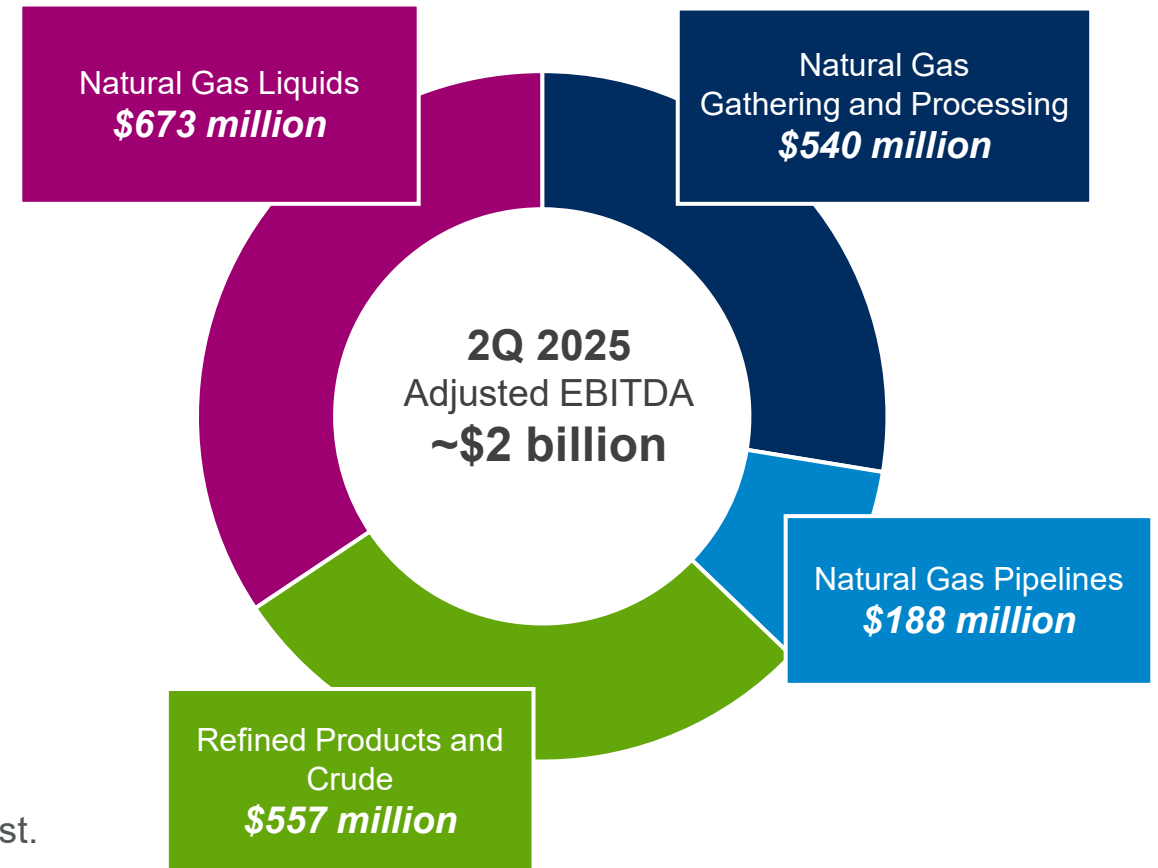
Natural Gas Liquids
$673 million

Natural Gas
Gathering and Processing
$540 million

2Q 2025
Adjusted EBITDA
~$2 billion

Natural Gas Pipelines
$188 million

Refined Products and Crude
$557 million

st.